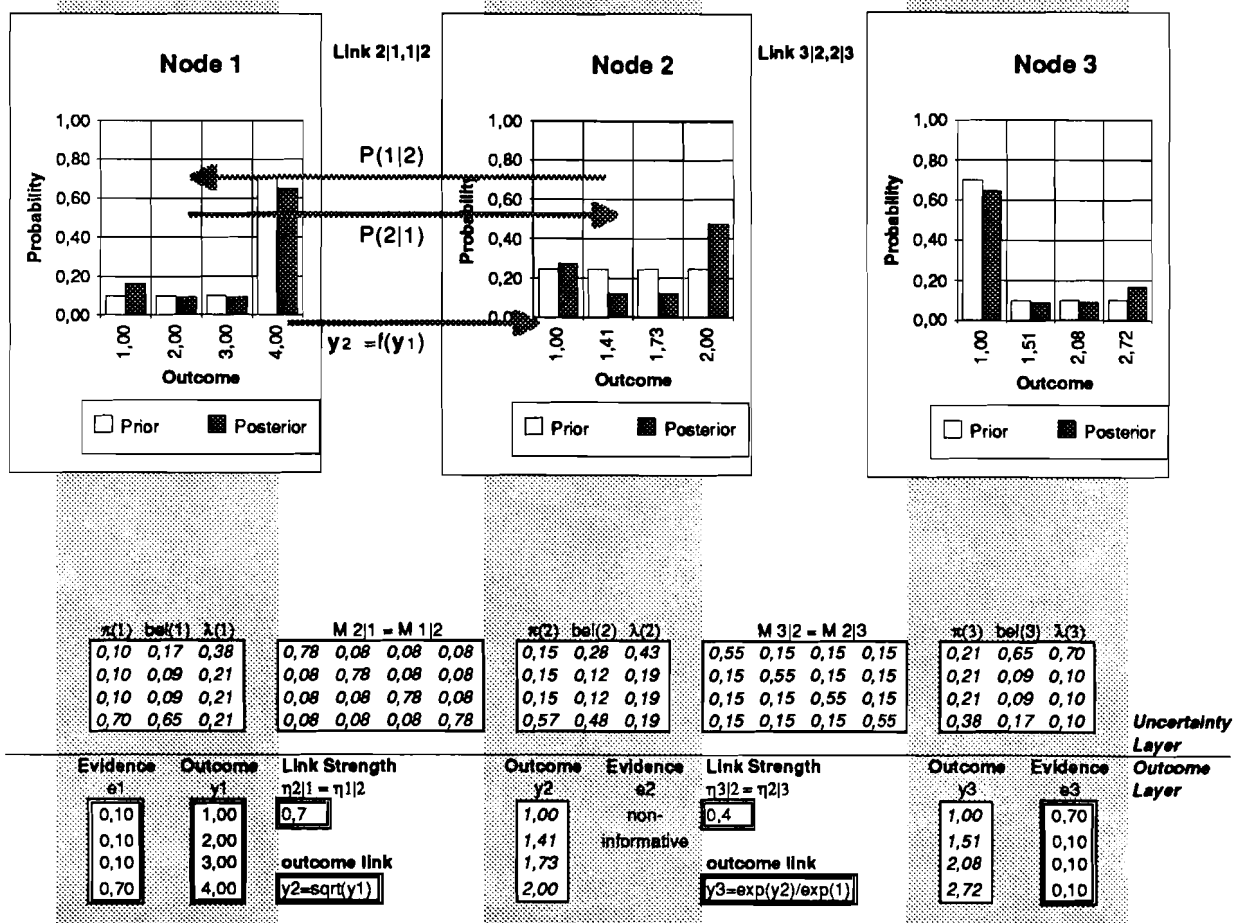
Node 1

Link 2|1,1|2

Node 2

Link 3|2,2|3

Node 3

1,00
0,80
0,60
0,40
0,20
0,00

Probability

1,00 2,00 3,00 4,00

Outcome

Prior Posterior

P(1|2)

P(2|1)

$y_2 = f(y_1)$

1,00
0,80
0,60
0,40
0,20
0,00

Probability

1,00 1,41 1,73 2,00

Outcome

Prior Posterior

1,00
0,80
0,60
0,40
0,20
0,00

Probability

1,00 1,51 2,08 2,72

Outcome

Prior Posterior

| $\pi(1)$ | bel(1) | $\lambda(1)$ |
|---|---|---|
| 0,10 | 0,17 | 0,38 |
| 0,10 | 0,09 | 0,21 |
| 0,10 | 0,09 | 0,21 |
| 0,70 | 0,65 | 0,21 |

M 2|1 = M 1|2

| | | | |
|---|---|---|---|
| 0,78 | 0,08 | 0,08 | 0,08 |
| 0,08 | 0,78 | 0,08 | 0,08 |
| 0,08 | 0,08 | 0,78 | 0,08 |
| 0,08 | 0,08 | 0,08 | 0,78 |

| $\pi(2)$ | bel(2) | $\lambda(2)$ |
|---|---|---|
| 0,15 | 0,28 | 0,43 |
| 0,15 | 0,12 | 0,19 |
| 0,15 | 0,12 | 0,19 |
| 0,57 | 0,48 | 0,19 |

M 3|2 = M 2|3

| | | | |
|---|---|---|---|
| 0,55 | 0,15 | 0,15 | 0,15 |
| 0,15 | 0,55 | 0,15 | 0,15 |
| 0,15 | 0,15 | 0,55 | 0,15 |
| 0,15 | 0,15 | 0,15 | 0,55 |

| $\pi(3)$ | bel(3) | $\lambda(3)$ |
|---|---|---|
| 0,21 | 0,65 | 0,70 |
| 0,21 | 0,09 | 0,10 |
| 0,21 | 0,09 | 0,10 |
| 0,38 | 0,17 | 0,10 |

Uncertainty Layer

Outcome Layer

Evidence e1: 0,10 0,10 0,10 0,70

Outcome y1: 1,00 2,00 3,00 4,00

Link Strength
$\eta 2|1 = \eta 1|2$
0,7

outcome link
y2=sqrt(y1)

Outcome y2: 1,00 1,41 1,73 2,00

Evidence e2 non-informative

Link Strength
$\eta 3|2 = \eta 2|3$
0,4

outcome link
y3=exp(y2)/exp(1)

Outcome y3: 1,00 1,51 2,08 2,72

Evidence e3: 0,70 0,10 0,10 0,10